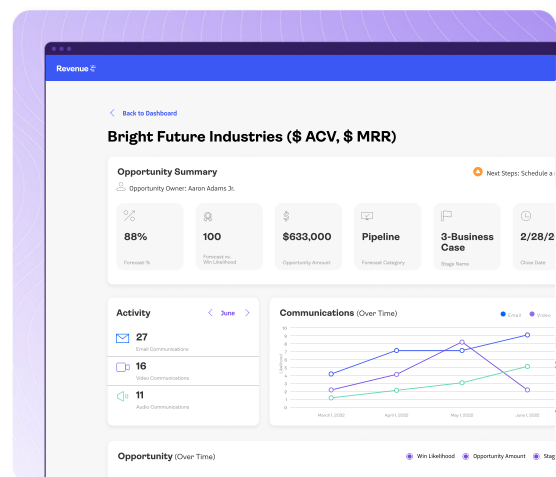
Revenue

Back to Dashboard

Bright Future Industries ($ ACV, $ MRR)

Opportunity Summary

Opportunity Owner: Aaron Adams Jr.

Next Steps: Schedule a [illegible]

88%
Forecast %

100
Forecast vs. Win Likelihood

$633,000
Opportunity Amount

Pipeline
Forecast Category

3-Business Case
Stage Name

2/28/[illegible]
Close Date

Activity

June

27
Email Communications

16
Video Communications

11
Audio Communications

Communications (Over Time)

Email Video

10
9
8
7
6
5
4
3
2
1
0

Likelihood

March 1, 2022
April 1, 2022
May 1, 2022
June 1, 2022

Opportunity (Over Time)

Win Likelihood Opportunity Amount Stag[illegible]